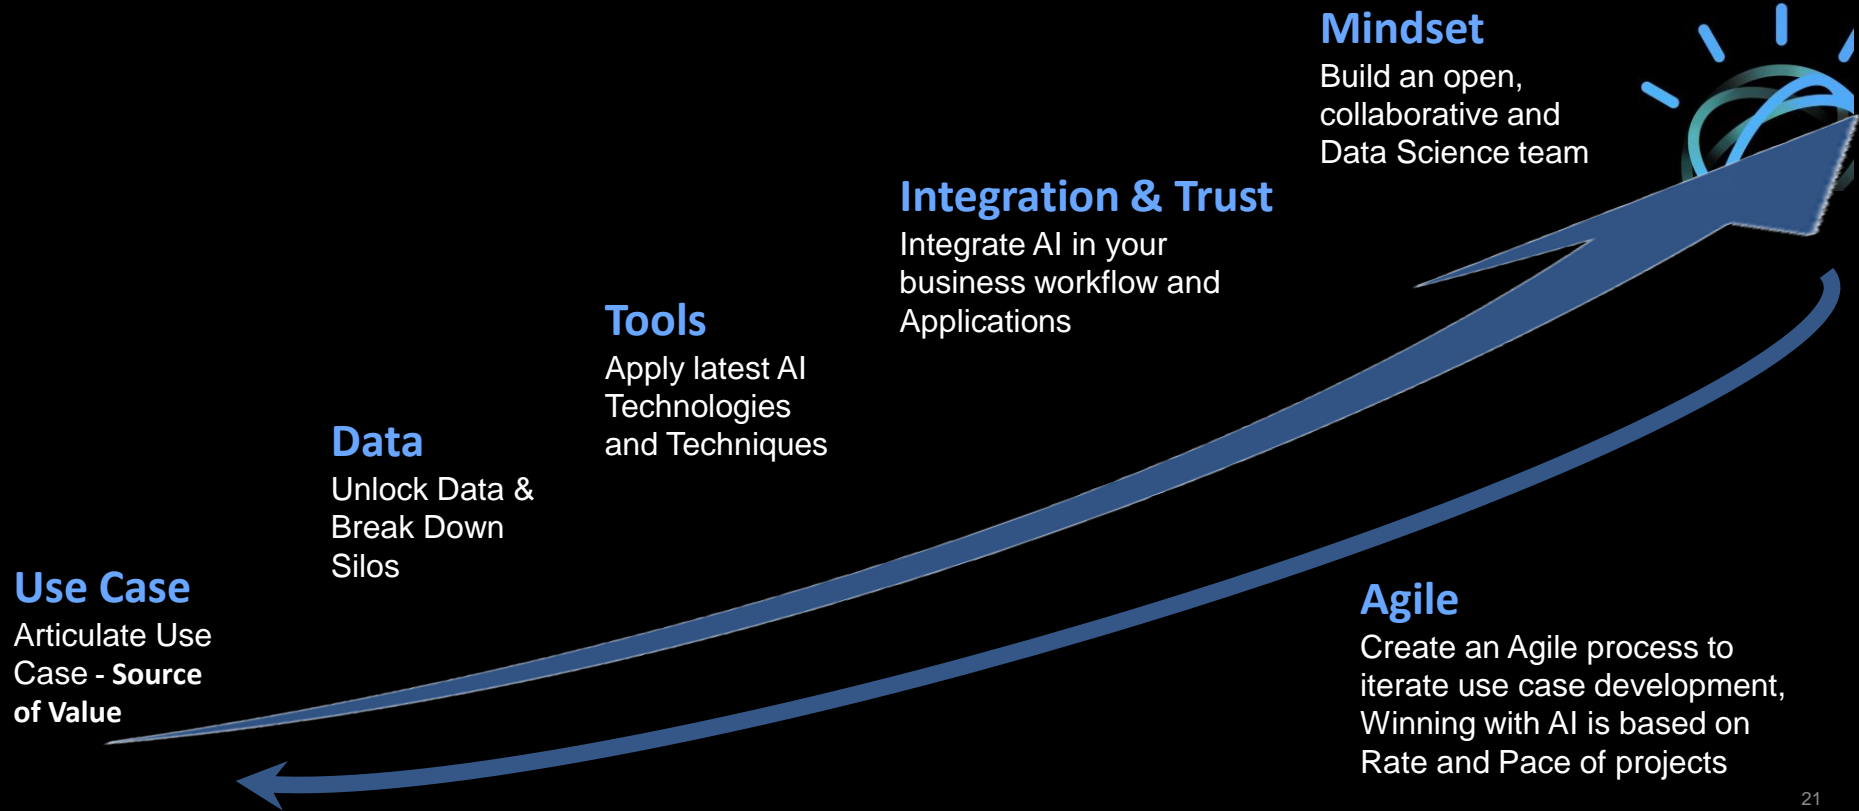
Mindset
Build an open, collaborative and Data Science team

Integration & Trust
Integrate AI in your business workflow and Applications

Tools
Apply latest AI Technologies and Techniques

Data
Unlock Data & Break Down Silos

Use Case
Articulate Use Case - **Source of Value**

Agile
Create an Agile process to iterate use case development, Winning with AI is based on Rate and Pace of projects

21